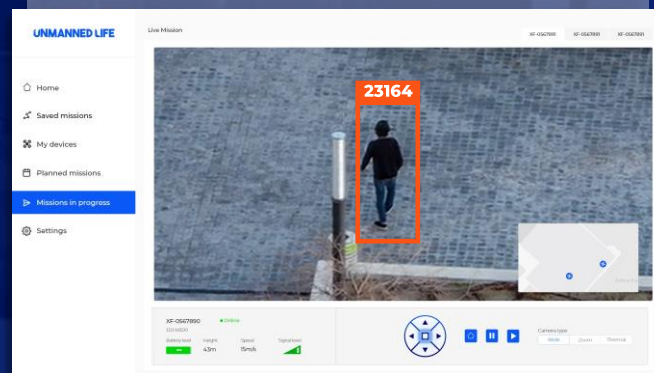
UNMANNED LIFE

Live Mission

XF-0567890

XF-0567891

XF-0567891

Home

Saved missions

My devices

Planned missions

Missions in progress

Settings

23164

XF-0567890

• Online

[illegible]

Battery level

Height

43m

Speed

15m/s

Signal level

Camera type

Wide

Zoom

Thermal